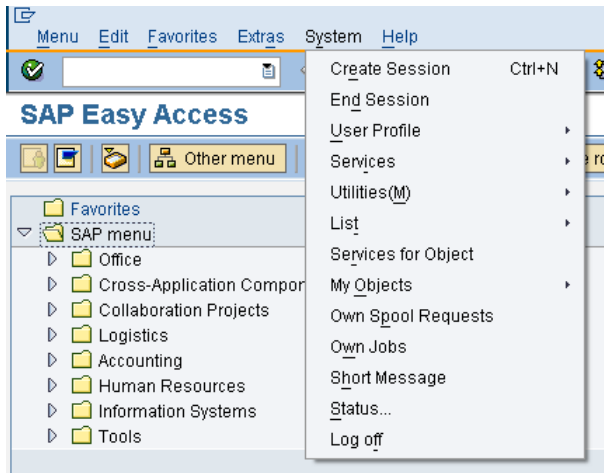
Menu Edit Favorites Extras System Help

SAP Easy Access

Other menu

Favorites
SAP menu
Office
Cross-Application Compor
Collaboration Projects
Logistics
Accounting
Human Resources
Information Systems
Tools

Create Session Ctrl+N
End Session
User Profile
Services
Utilities(M)
List
Services for Object
My Objects
Own Spool Requests
Own Jobs
Short Message
Status...
Log off